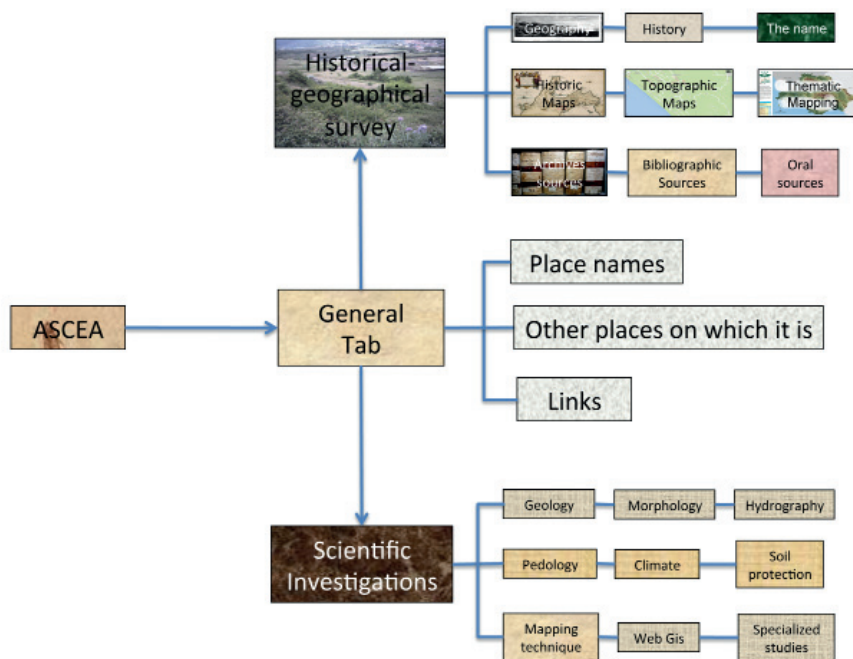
Historical-geographical survey

Geography

History

The name

Historic Maps

Topographic Maps

Thematic Mapping

Archives sources

Bibliographic Sources

Oral sources

ASCEA

General Tab

Place names

Other places on which it is

Links

Scientific Investigations

Geology

Morphology

Hydrography

Pedology

Climate

Soil protection

Mapping technique

Web Gis

Specialized studies